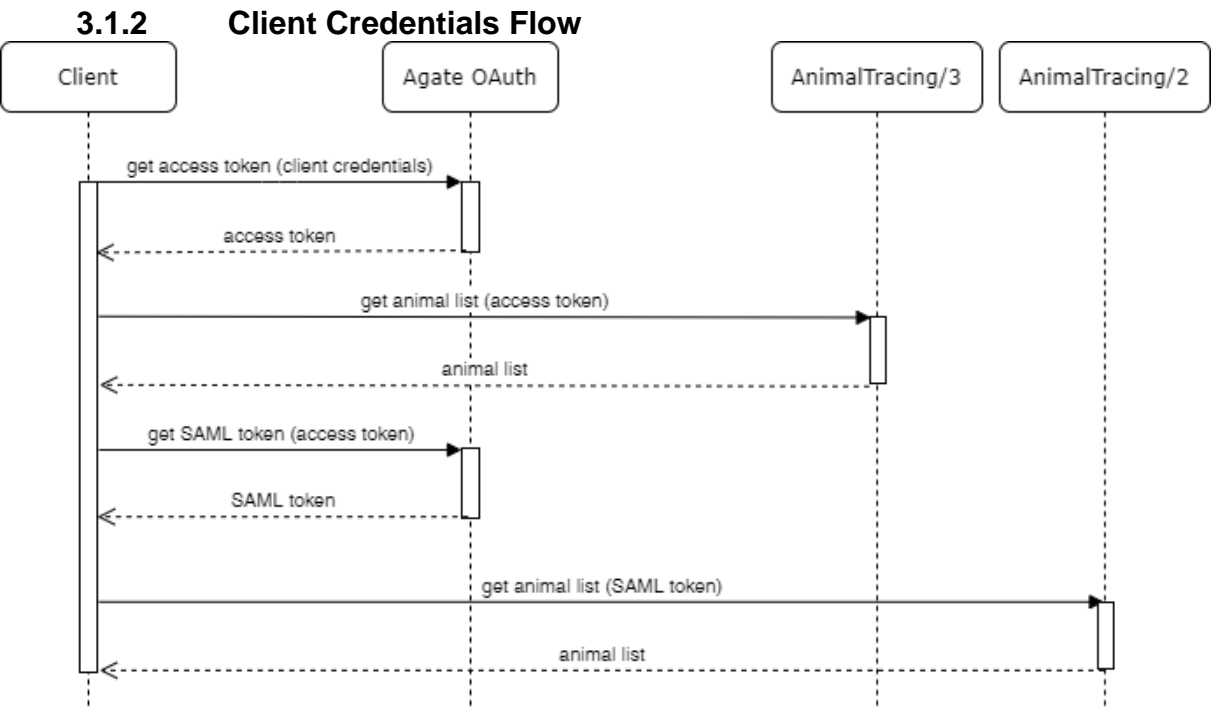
3.1.2 Client Credentials Flow

Client

Agate OAuth

AnimalTracing/3

AnimalTracing/2

get access token (client credentials)

access token

get animal list (access token)

animal list

get SAML token (access token)

SAML token

get animal list (SAML token)

animal list